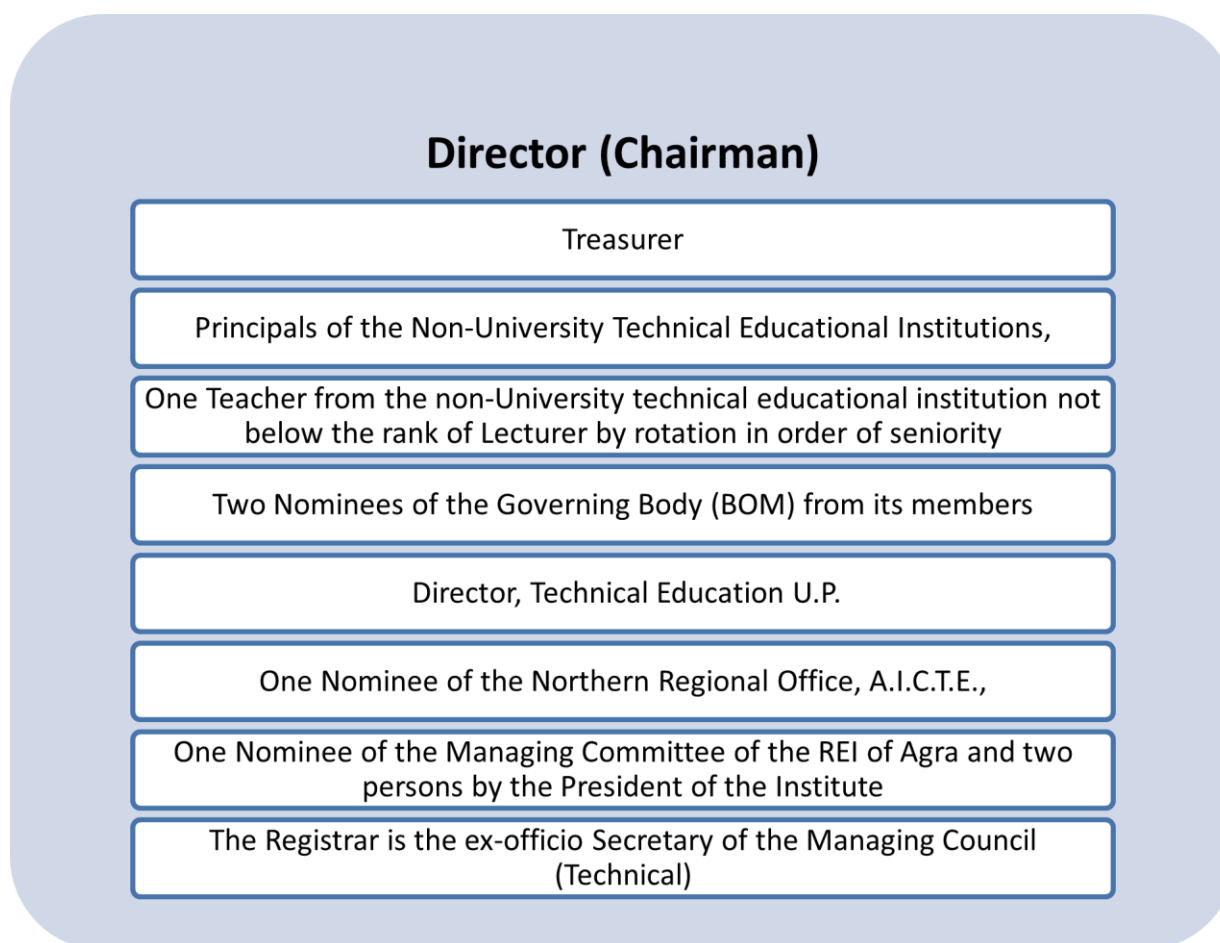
Director (Chairman)

Treasurer

Principals of the Non-University Technical Educational Institutions,

One Teacher from the non-University technical educational institution not below the rank of Lecturer by rotation in order of seniority

Two Nominees of the Governing Body (BOM) from its members

Director, Technical Education U.P.

One Nominee of the Northern Regional Office, A.I.C.T.E.,

One Nominee of the Managing Committee of the REI of Agra and two persons by the President of the Institute

The Registrar is the ex-officio Secretary of the Managing Council (Technical)